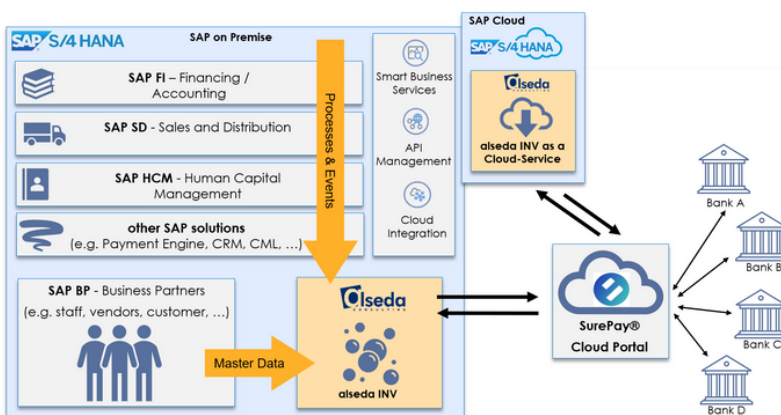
SAP S/4HANA

SAP on Premise

SAP FI – Financing / Accounting

SAP SD - Sales and Distribution

SAP HCM - Human Capital Management

other SAP solutions (e.g. Payment Engine, CRM, CML, …)

Processes & Events

Smart Business Services

API Management

Cloud Integration

SAP BP - Business Partners (e.g. staff, vendors, customer, …)

Master Data

alseda CONSULTING

alseda INV

SAP Cloud

SAP S/4HANA

alseda CONSULTING

alseda INV as a Cloud-Service

SurePay® Cloud Portal

Bank A

Bank B

Bank C

Bank D